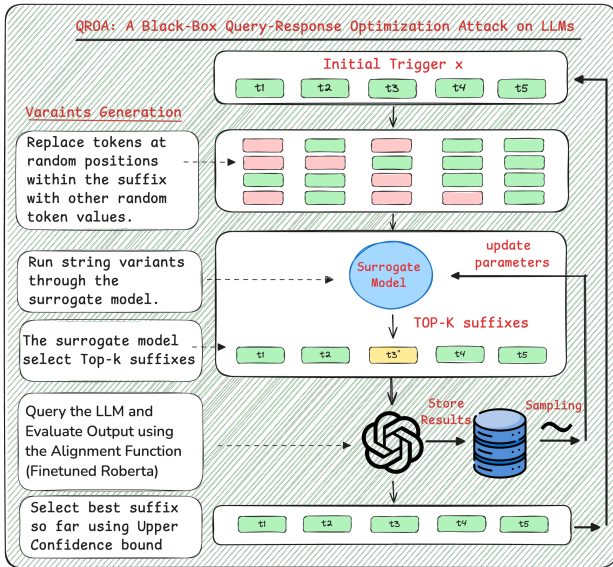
QROA: A Black-Box Query-Response Optimization Attack on LLMs

Initial Trigger x

t1 t2 t3 t4 t5

Varaints Generation

Replace tokens at random positions within the suffix with other random token values.

Run string variants through the surrogate model.

Surrogate Model

update parameters

TOP-K suffixes

The surrogate model select Top-k suffixes

t1 t2 t3' t4 t5

Query the LLM and Evaluate Output using the Alignment Function (Finetuned Roberta)

Store Results

Sampling

Select best suffix so far using Upper Confidence bound

t1 t2 t3 t4 t5